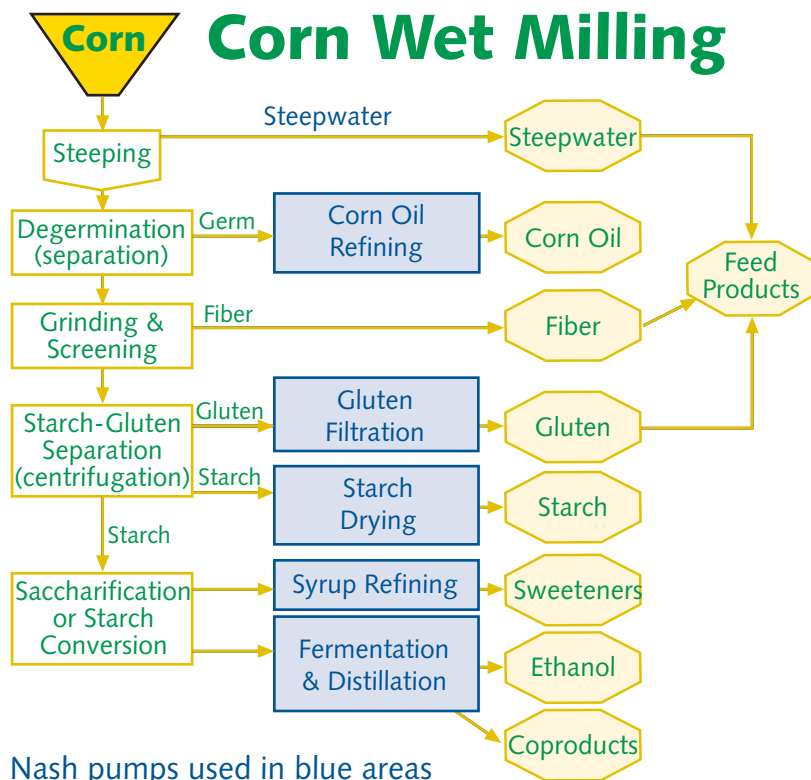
Corn

Corn Wet Milling

Steeping

Steepwater

Steepwater

Degermination (separation)

Germ

Corn Oil Refining

Corn Oil

Feed Products

Grinding & Screening

Fiber

Fiber

Starch-Gluten Separation (centrifugation)

Gluten

Gluten Filtration

Gluten

Starch

Starch Drying

Starch

Starch

Saccharification or Starch Conversion

Syrup Refining

Sweeteners

Fermentation & Distillation

Ethanol

Coproducts

Nash pumps used in blue areas